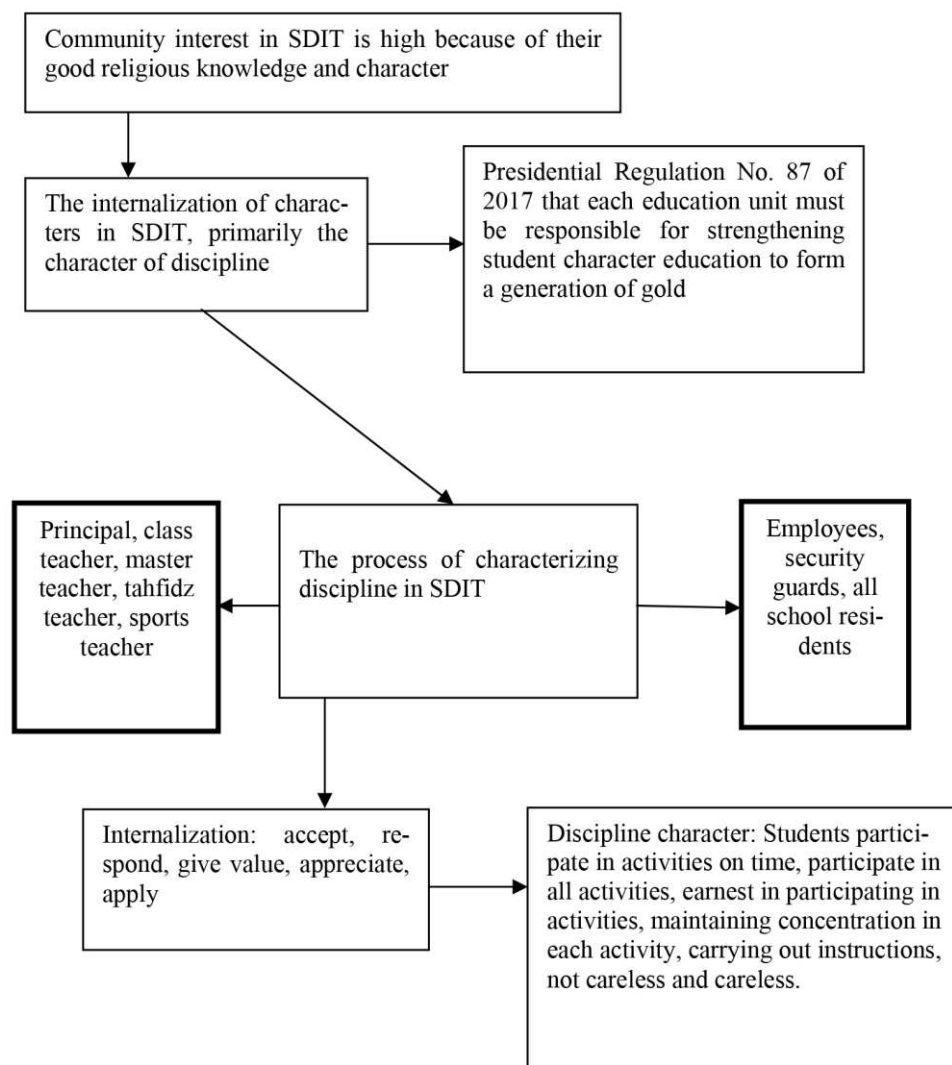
Community interest in SDIT is high because of their good religious knowledge and character

The internalization of characters in SDIT, primarily the character of discipline

Presidential Regulation No. 87 of 2017 that each education unit must be responsible for strengthening student character education to form a generation of gold

Principal, class teacher, master teacher, tahfidz teacher, sports teacher

The process of characterizing discipline in SDIT

Employees, security guards, all school residents

Internalization: accept, respond, give value, appreciate, apply

Discipline character: Students participate in activities on time, participate in all activities, earnest in participating in activities, maintaining concentration in each activity, carrying out instructions, not careless and careless.